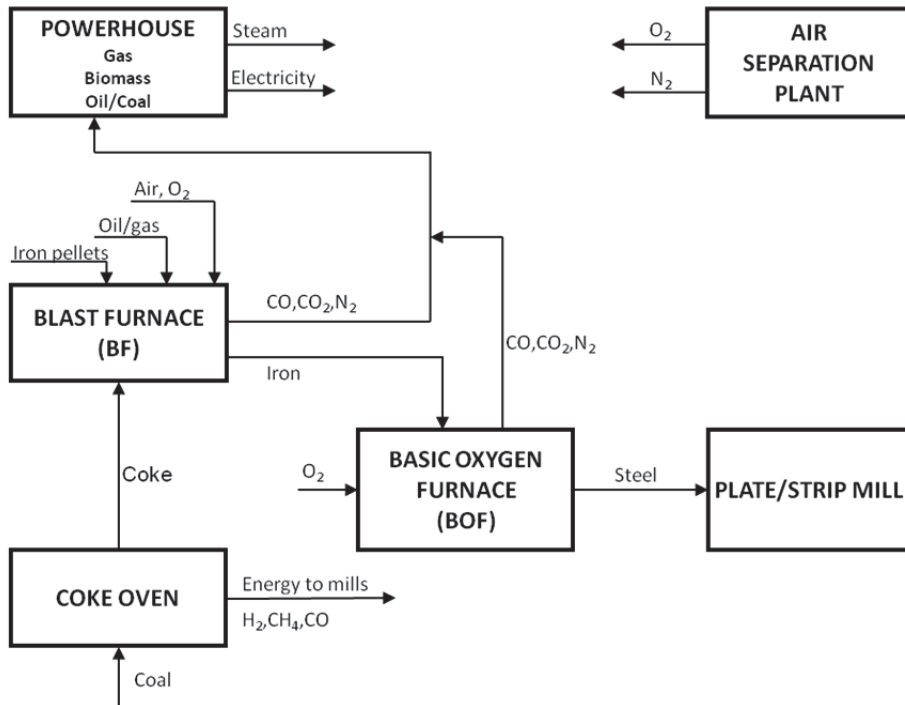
POWERHOUSE
Gas
Biomass
Oil/Coal

Steam

Electricity

$O_2$

$N_2$

AIR SEPARATION PLANT

Air, $O_2$

Oil/gas

Iron pellets

BLAST FURNACE (BF)

$CO, CO_2, N_2$

Iron

$CO, CO_2, N_2$

Coke

$O_2$

BASIC OXYGEN FURNACE (BOF)

Steel

PLATE/STRIP MILL

COKE OVEN

Energy to mills

$H_2, CH_4, CO$

Coal